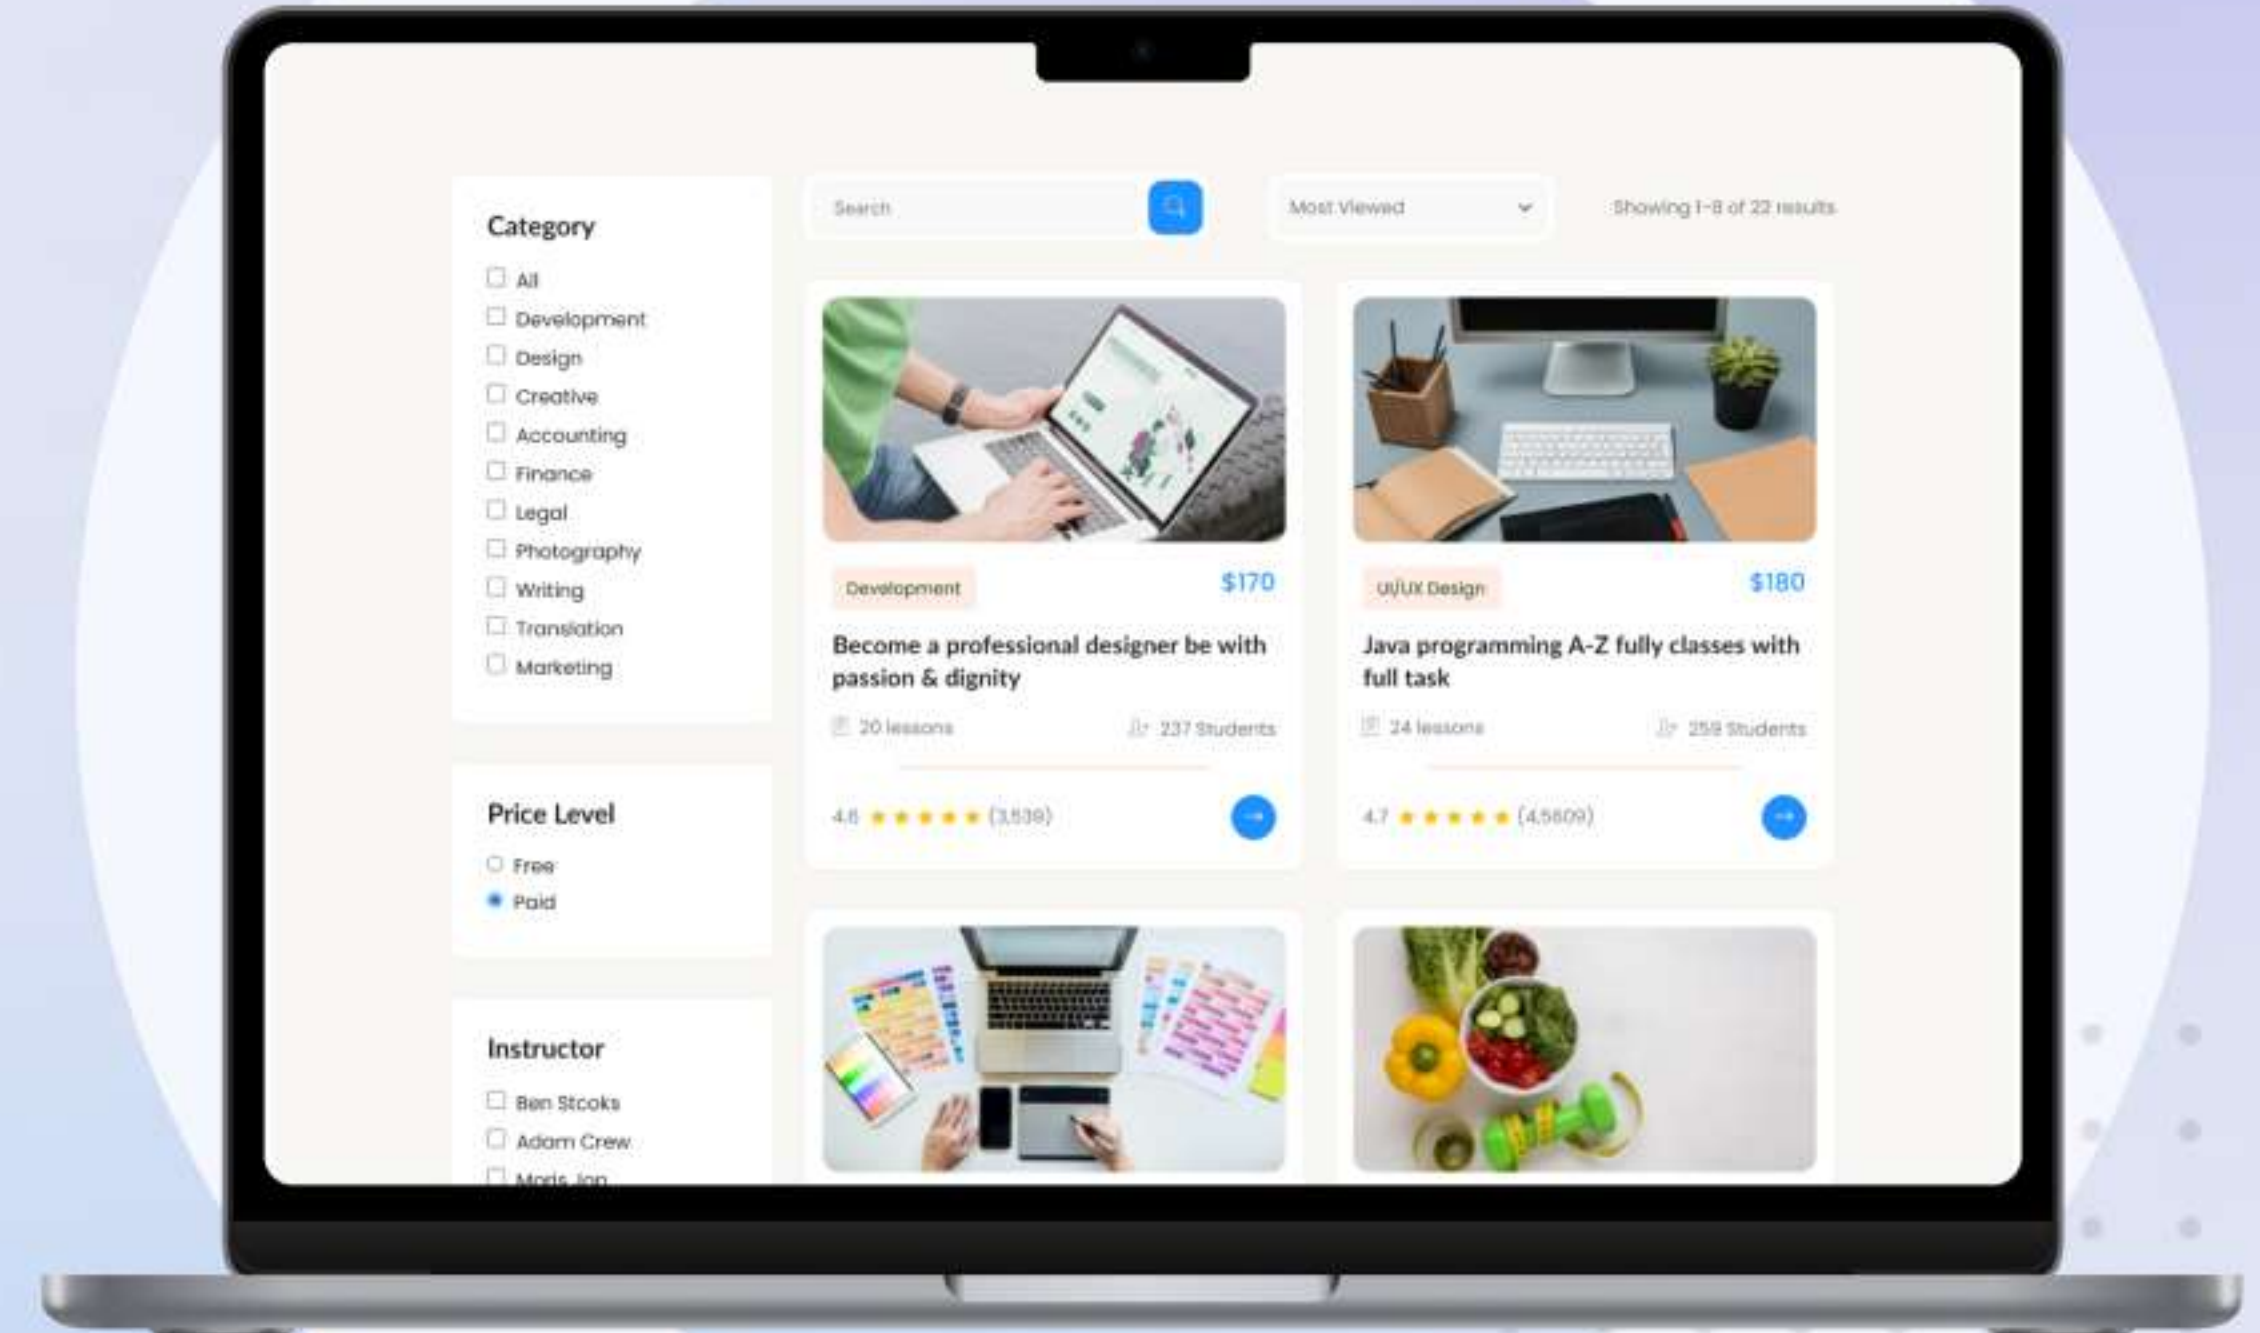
Category

All
Development
Design
Creative
Accounting
Finance
Legal
Photography
Writing
Translation
Marketing

Price Level

Free
Paid

Instructor

Ben Stcoks
Adam Crew
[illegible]

Search

Most Viewed

Showing 1-8 of 22 results

Development
$170
Become a professional designer be with passion & dignity
20 lessons
237 Students
4.6 (3,539)

UI/UX Design
$180
Java programming A-Z fully classes with full task
24 lessons
259 Students
4.7 (4,5609)